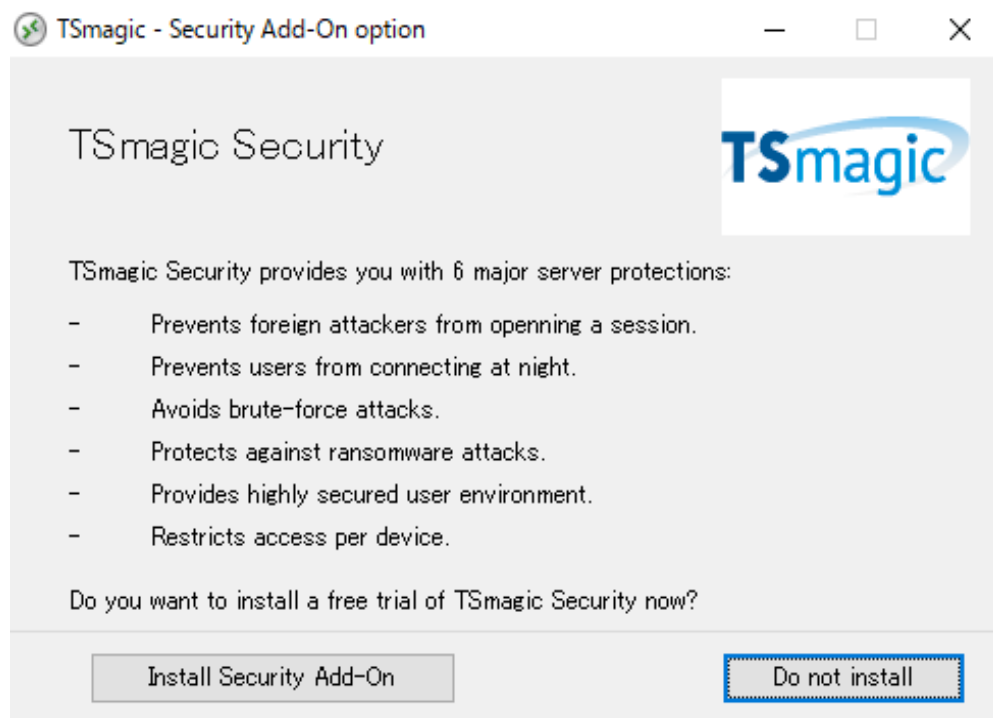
TSmagic - Security Add-On option

TSmagic Security

TSmagic

TSmagic Security provides you with 6 major server protections:

- Prevents foreign attackers from openning a session.
- Prevents users from connecting at night.
- Avoids brute-force attacks.
- Protects against ransomware attacks.
- Provides highly secured user environment.
- Restricts access per device.

Do you want to install a free trial of TSmagic Security now?

Install Security Add-On

Do not install